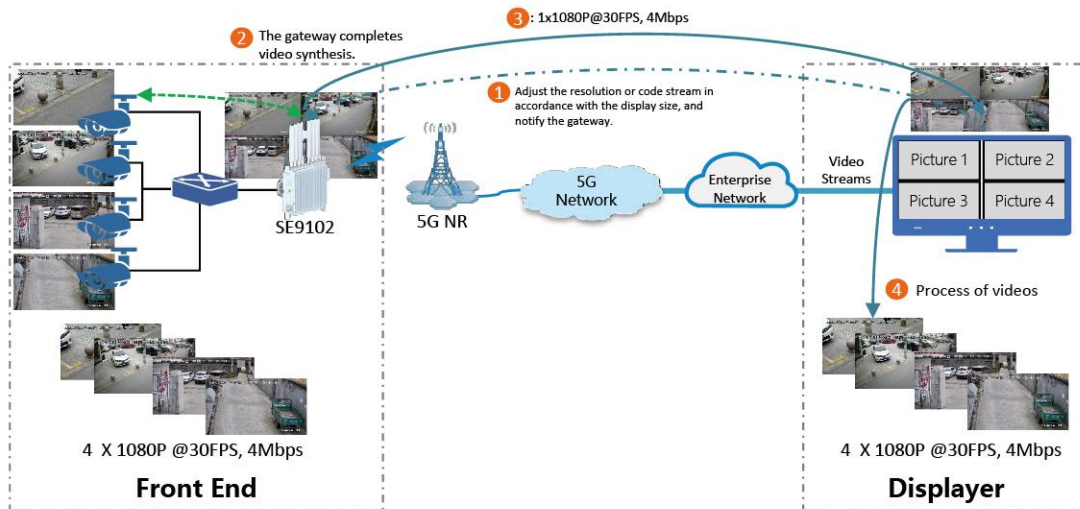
3 : 1x1080P@30FPS, 4Mbps

2 The gateway completes video synthesis.

1 Adjust the resolution or code stream in accordance with the display size, and notify the gateway.

SE9102

5G NR

5G Network

Enterprise Network

Video Streams

| Picture 1 | Picture 2 |
|---|---|
| Picture 3 | Picture 4 |

4 Process of videos

4 X 1080P @30FPS, 4Mbps

Front End

4 X 1080P @30FPS, 4Mbps

Displayer